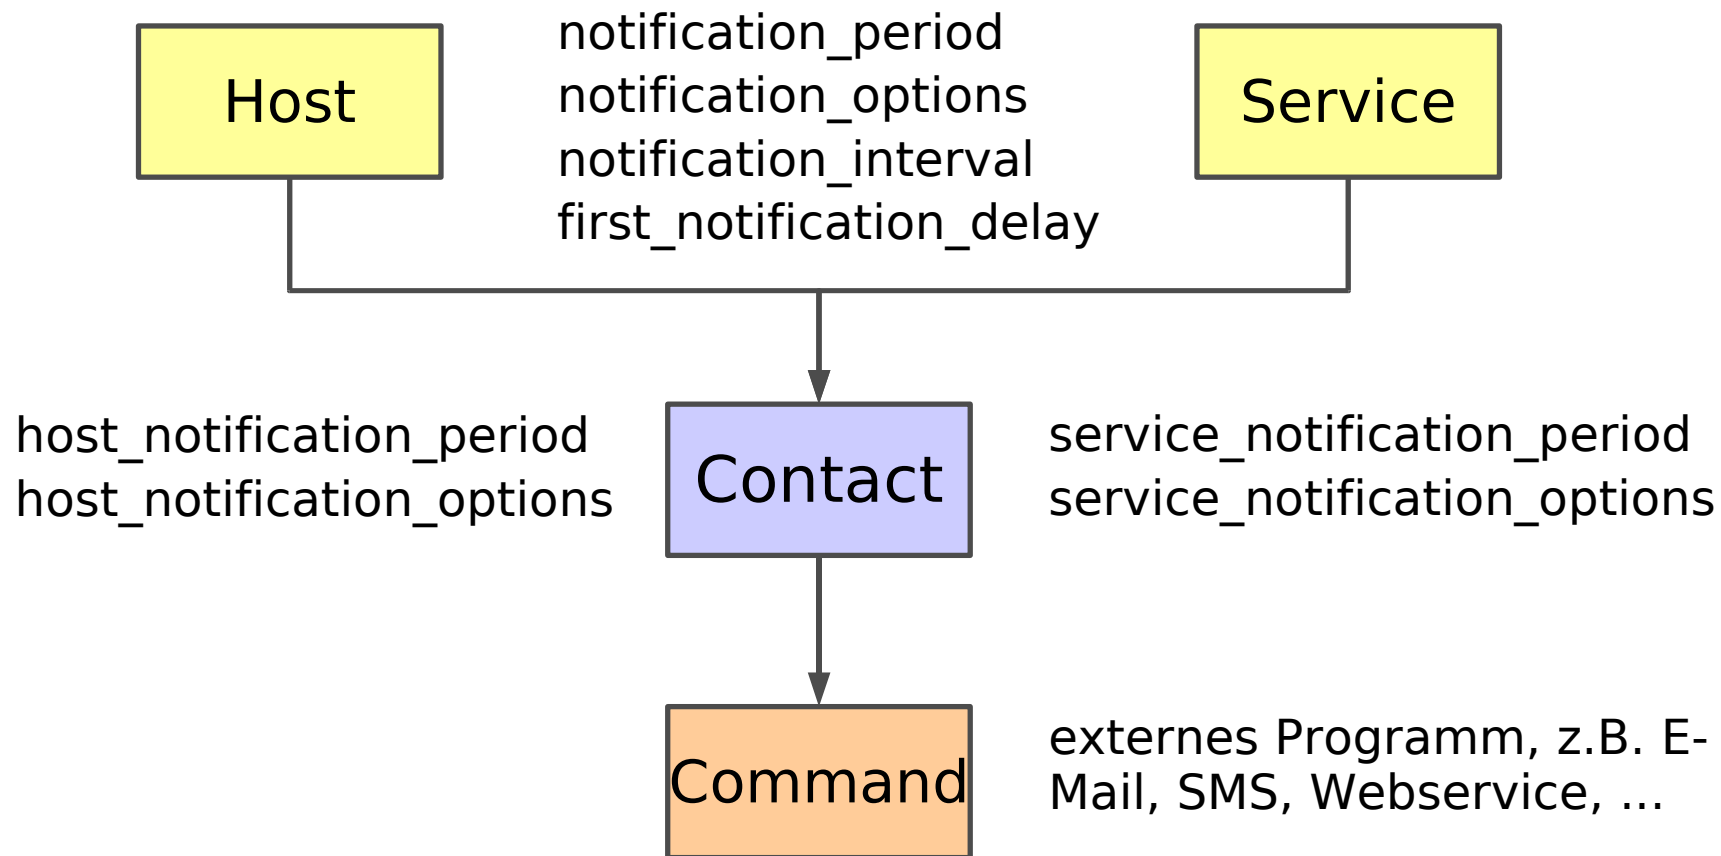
Host

notification_period
notification_options
notification_interval
first_notification_delay

Service

host_notification_period
host_notification_options

Contact

service_notification_period
service_notification_options

Command

externes Programm, z.B. E-Mail, SMS, Webservice, ...